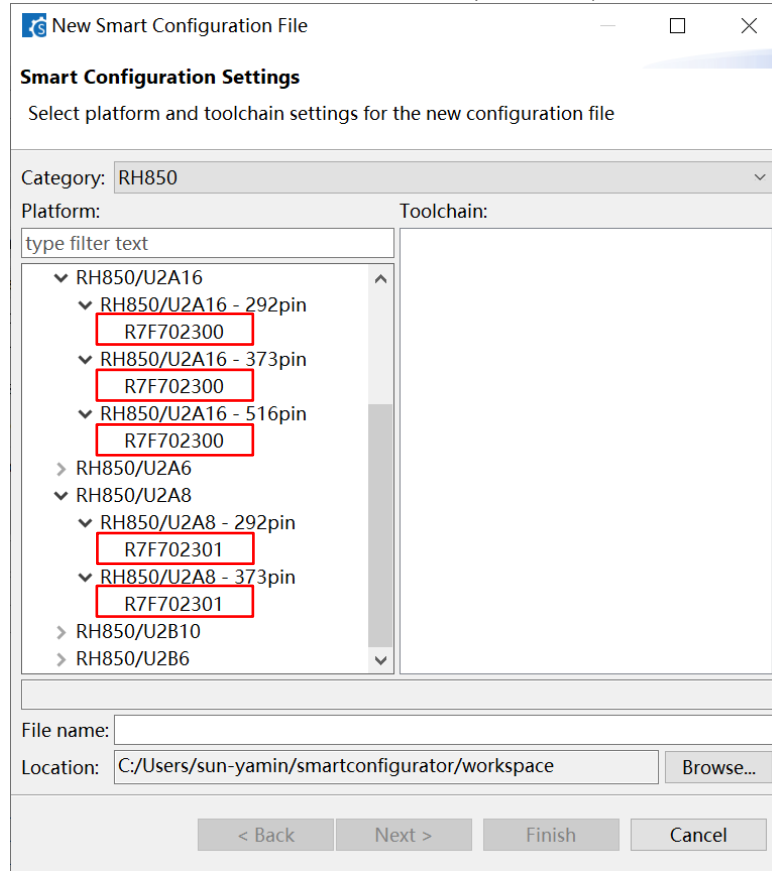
New Smart Configuration File

Smart Configuration Settings

Select platform and toolchain settings for the new configuration file

Category: RH850

Platform:

Toolchain:

type filter text

RH850/U2A16
RH850/U2A16 - 292pin
R7F702300
RH850/U2A16 - 373pin
R7F702300
RH850/U2A16 - 516pin
R7F702300
RH850/U2A6
RH850/U2A8
RH850/U2A8 - 292pin
R7F702301
RH850/U2A8 - 373pin
R7F702301
RH850/U2B10
RH850/U2B6

File name:

Location: C:/Users/sun-yamin/smartconfigurator/workspace

Browse...

< Back

Next >

Finish

Cancel